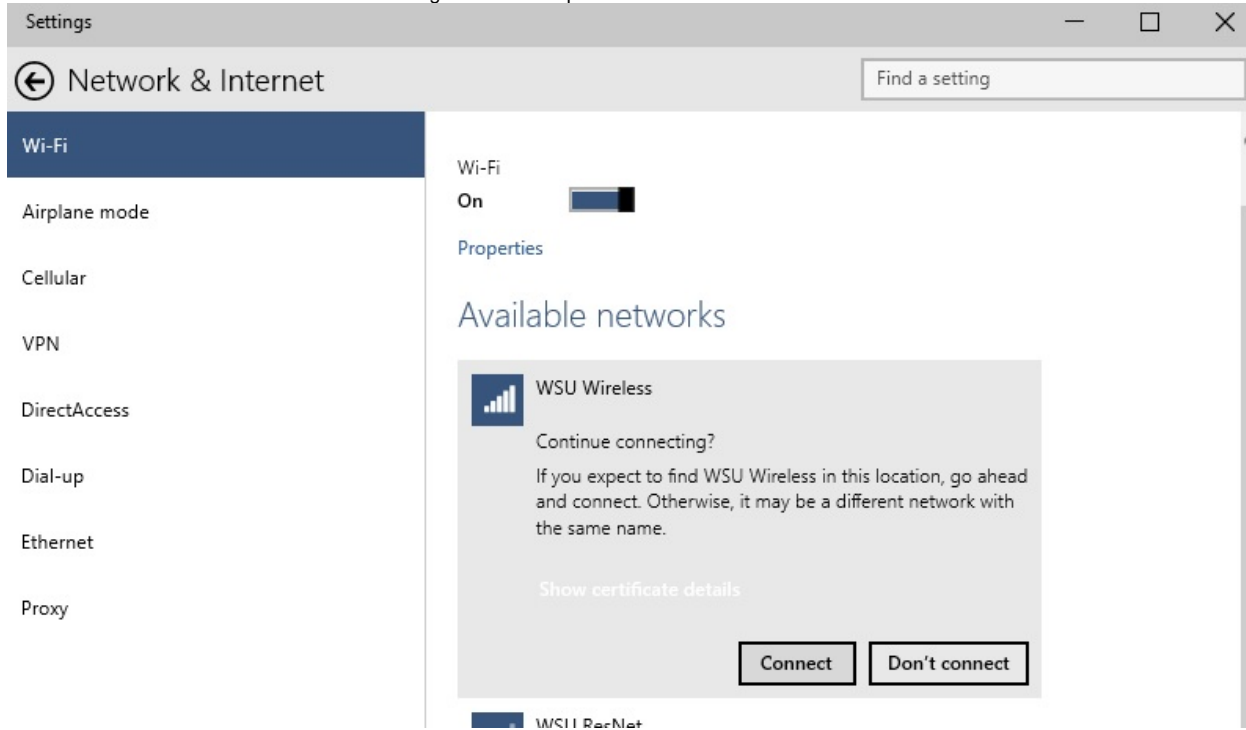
Settings

Network & Internet

Find a setting

Wi-Fi

Airplane mode

Cellular

VPN

DirectAccess

Dial-up

Ethernet

Proxy

Wi-Fi

On

Properties

Available networks

WSU Wireless

Continue connecting?

If you expect to find WSU Wireless in this location, go ahead and connect. Otherwise, it may be a different network with the same name.

Show certificate details

Connect

Don't connect

WSU ResNet